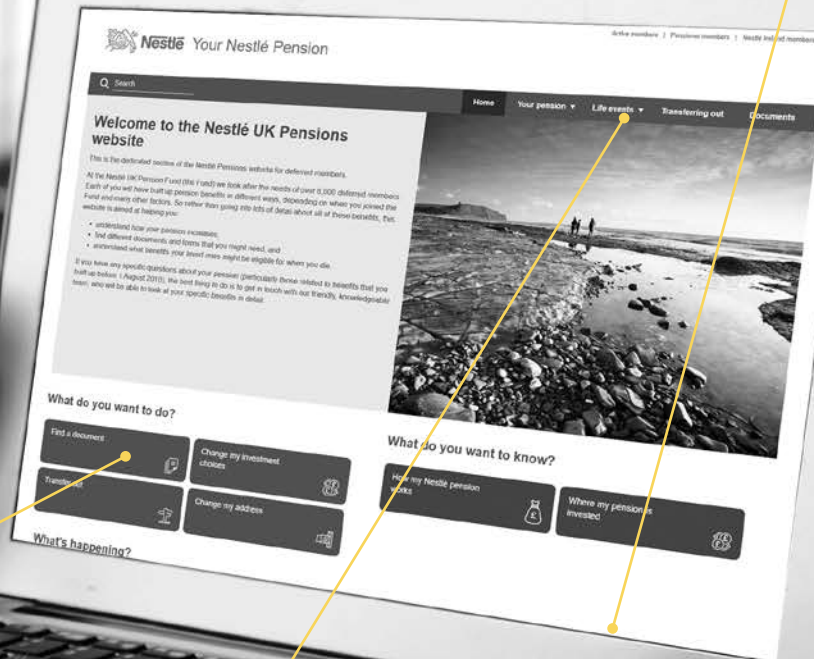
Nestlé Your Nestlé Pension

Active members | Pensioner members | Nestlé Ireland members

Search

Home | Your pension ▾ | Life events ▾ | Transferring out | Documents

Welcome to the Nestlé UK Pensions website

This is the dedicated section of the Nestlé Pensions website for deferred members.

At the Nestlé UK Pension Fund (the Fund) we look after the needs of over 8,000 deferred members. Each of you will have built up pension benefits in different ways, depending on when you joined the Fund and many other factors. So rather than going into lots of detail about all of these benefits, this website is aimed at helping you:

• understand how your pension increases;
• find different documents and forms that you might need; and
• understand what benefits your loved ones might be eligible for when you die.

If you have any specific questions about your pension (particularly those related to benefits that you built up before 1 August 2015), the best thing to do is to get in touch with our friendly, knowledgeable team, who will be able to look at your specific benefits in detail.

What do you want to do?

Find a document

Change my investment choices

Transfer out

Change my address

What do you want to know?

How my Nestlé pension works

Where my pension is invested

What's happening?